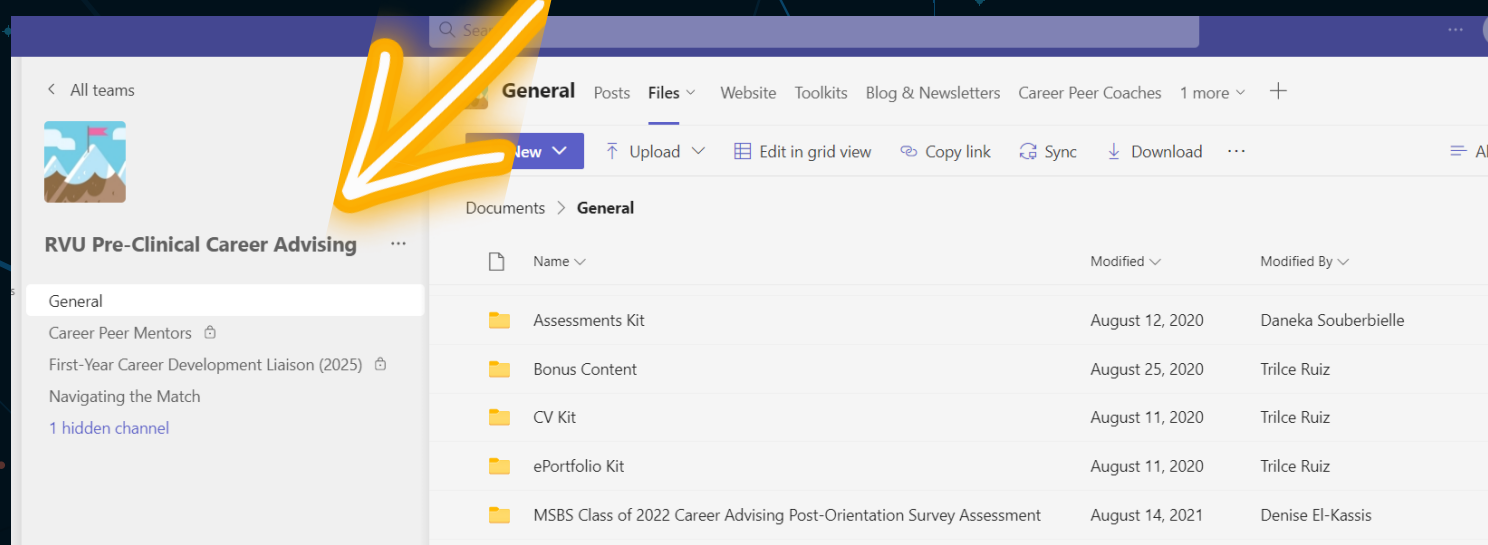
Sea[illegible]

< All teams

RVU Pre-Clinical Career Advising ···

General
Career Peer Mentors
First-Year Career Development Liaison (2025)
Navigating the Match
1 hidden channel

General Posts Files Website Toolkits Blog & Newsletters Career Peer Coaches 1 more +

New Upload Edit in grid view Copy link Sync Download ··· Al

Documents > General

| Name | Modified | Modified By |
|---|---|---|
| Assessments Kit | August 12, 2020 | Daneka Souberbielle |
| Bonus Content | August 25, 2020 | Trilce Ruiz |
| CV Kit | August 11, 2020 | Trilce Ruiz |
| ePortfolio Kit | August 11, 2020 | Trilce Ruiz |
| MSBS Class of 2022 Career Advising Post-Orientation Survey Assessment | August 14, 2021 | Denise El-Kassis |